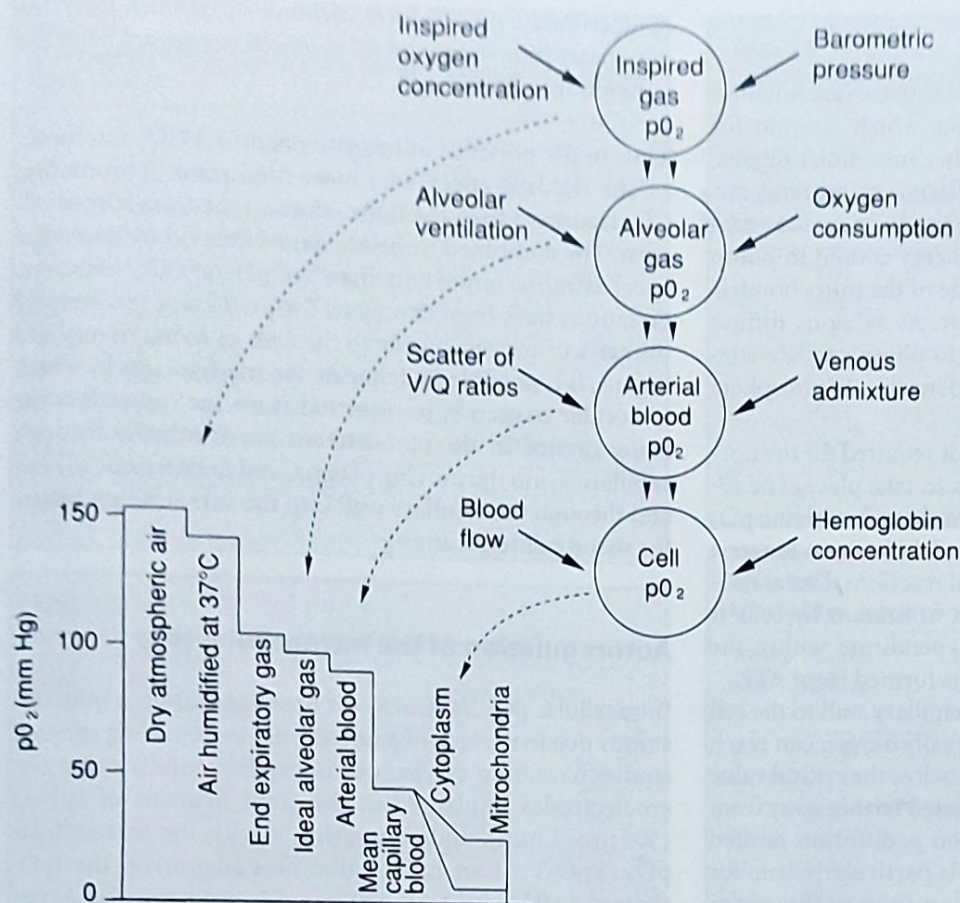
Inspired oxygen concentration

Inspired gas $pO_2$

Barometric pressure

Alveolar ventilation

Alveolar gas $pO_2$

Oxygen consumption

Scatter of V/Q ratios

Arterial blood $pO_2$

Venous admixture

Blood flow

Cell $pO_2$

Hemoglobin concentration

$pO_2$ (mm Hg)

150

100

50

0

Dry atmospheric air

Air humidified at 37°C

End expiratory gas

Ideal alveolar gas

Arterial blood

Mean capillary blood

Cytoplasm

Mitochondria